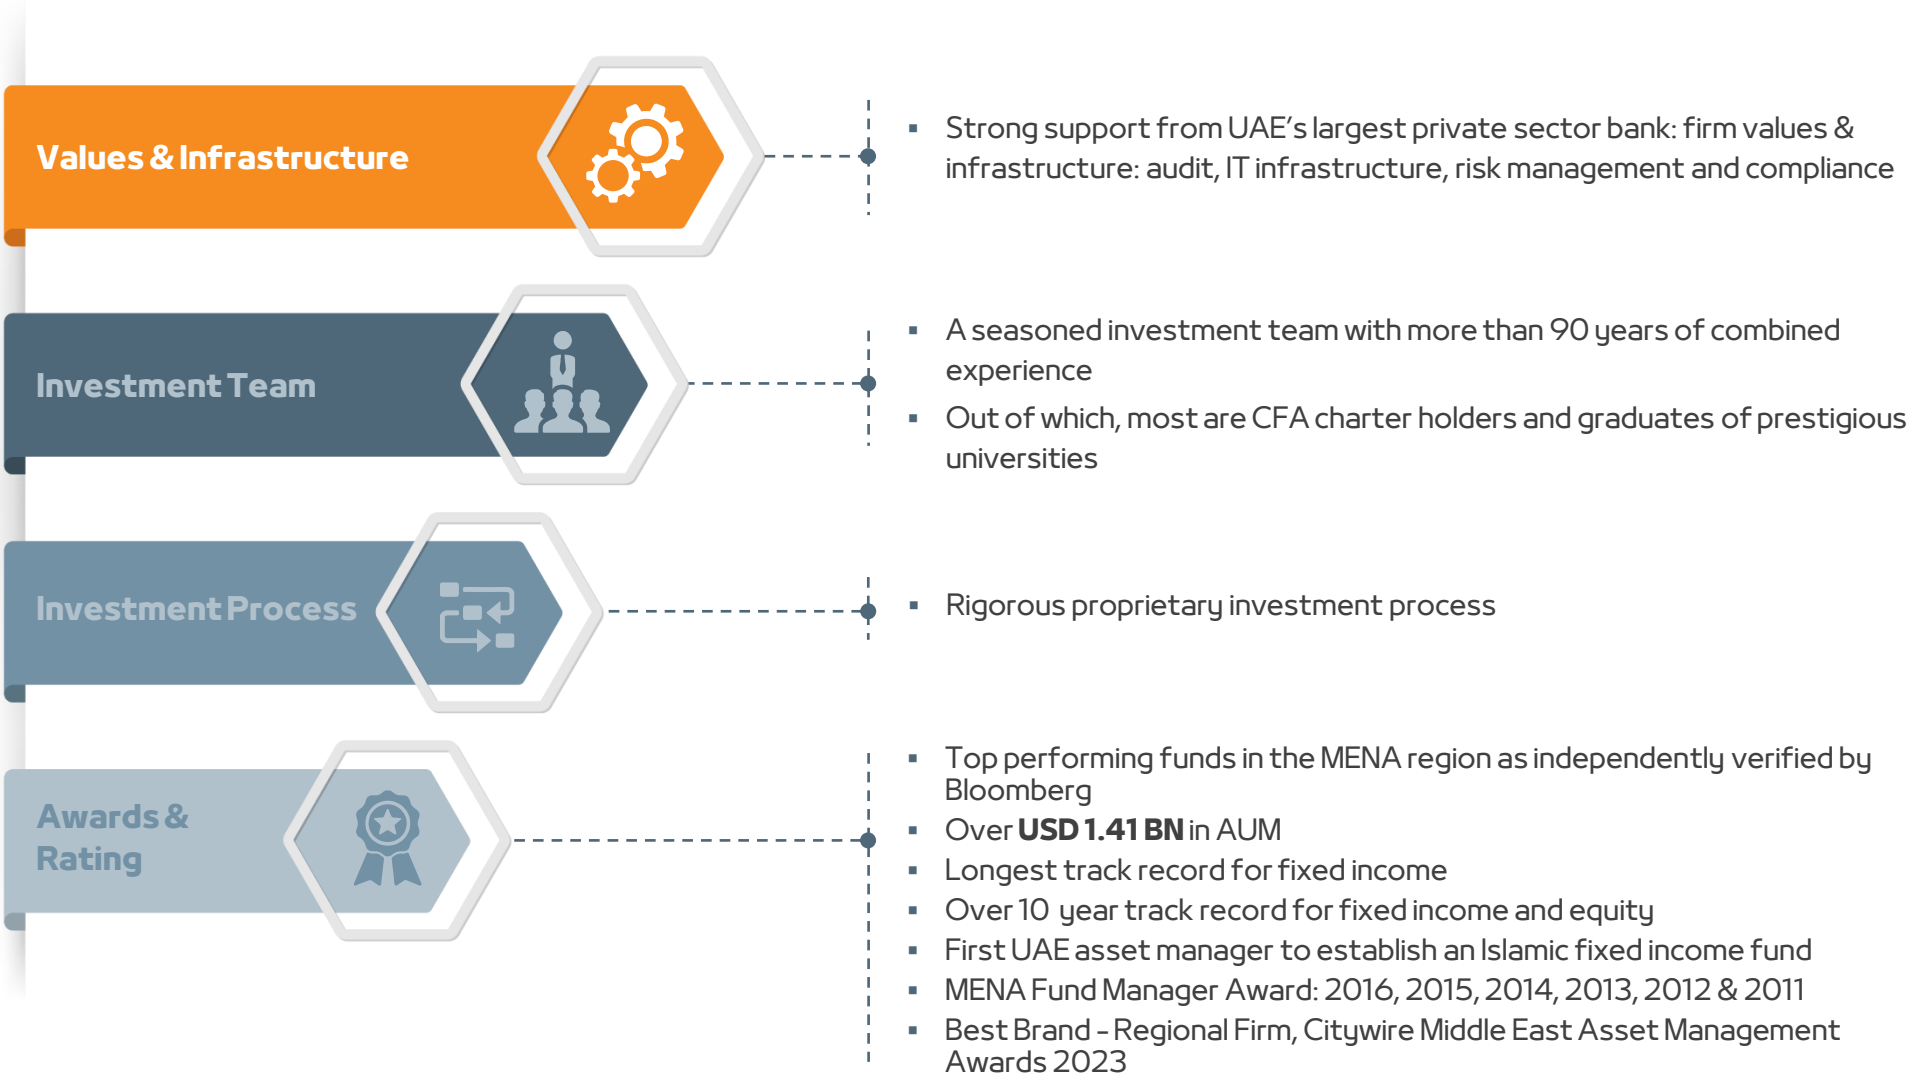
Values & Infrastructure

- Strong support from UAE's largest private sector bank: firm values & infrastructure: audit, IT infrastructure, risk management and compliance

Investment Team

- A seasoned investment team with more than 90 years of combined experience
- Out of which, most are CFA charter holders and graduates of prestigious universities

Investment Process

- Rigorous proprietary investment process

Awards & Rating

- Top performing funds in the MENA region as independently verified by Bloomberg
- Over **USD 1.41 BN** in AUM
- Longest track record for fixed income
- Over 10 year track record for fixed income and equity
- First UAE asset manager to establish an Islamic fixed income fund
- MENA Fund Manager Award: 2016, 2015, 2014, 2013, 2012 & 2011
- Best Brand - Regional Firm, Citywire Middle East Asset Management Awards 2023